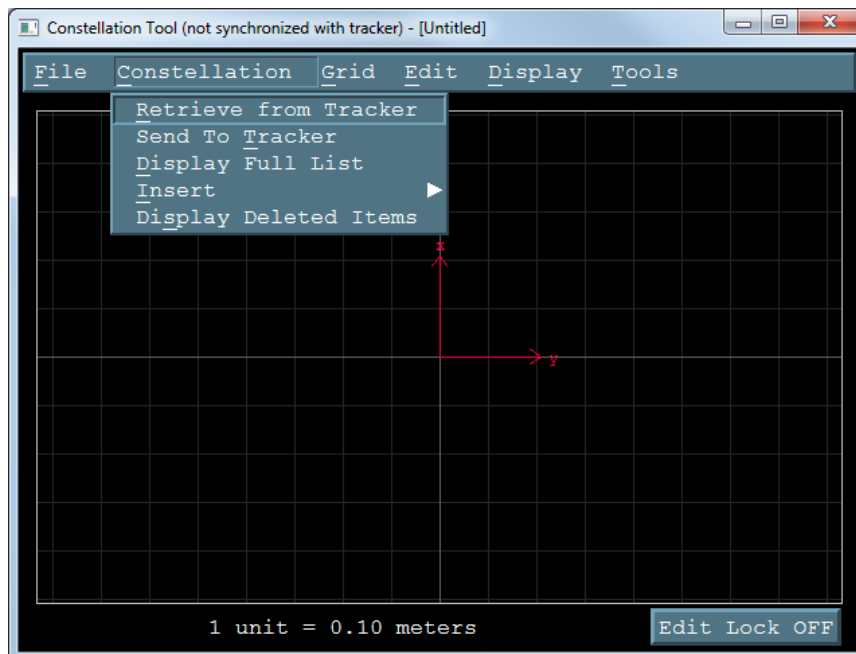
Constellation Tool (not synchronized with tracker) - [Untitled]

File Constellation Grid Edit Display Tools

Retrieve from Tracker
Send To Tracker
Display Full List
Insert
Display Deleted Items

x
y

1 unit = 0.10 meters

Edit Lock OFF